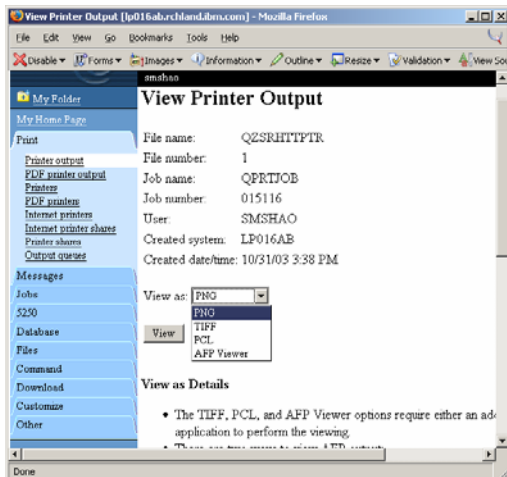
View Printer Output [lp016ab.rchland.ibm.com] - Mozilla Firefox

File Edit View Go Bookmarks Tools Help

Disable Forms Images Information Outline Resize Validation View So

smshao

My Folder

My Home Page

Print

Printer output
PDF printer output
Printers
PDF printers
Internet printers
Internet printer shares
Printer shares
Output queues

Messages

Jobs

5250

Database

Files

Command

Download

Customize

Other

View Printer Output

File name: QZSRHTTPTR
File number: 1
Job name: QPRTJOB
Job number: 015116
User: SMSHAO
Created system: LP016AB
Created date/time: 10/31/03 3:38 PM

View as: PNG

PNG
TIFF
PCL
AFP Viewer

View

View as Details

• The TIFF, PCL, and AFP Viewer options require either an ad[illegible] application to perform the viewing.

• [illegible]

Done